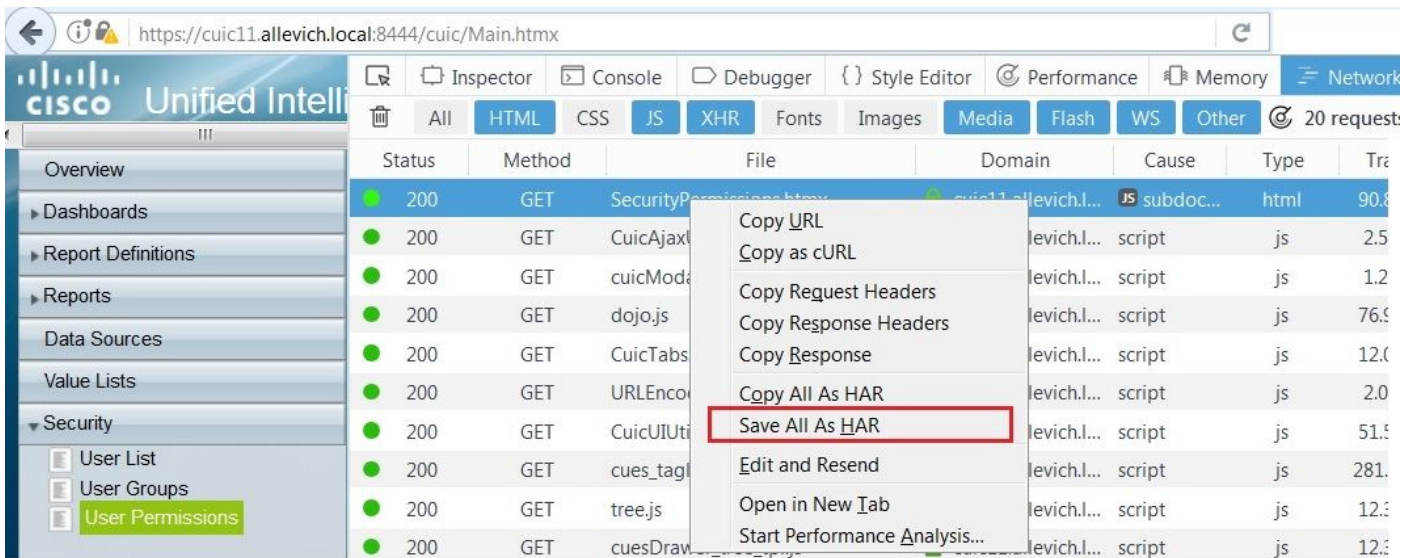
https://cuic11.allevich.local:8444/cuic/Main.htmx

cisco Unified Intelli

Inspector | Console | Debugger | Style Editor | Performance | Memory | Network

All | HTML | CSS | JS | XHR | Fonts | Images | Media | Flash | WS | Other | 20 requests

Overview
Dashboards
Report Definitions
Reports
Data Sources
Value Lists
Security
User List
User Groups
User Permissions

| Status | Method | File | Domain | Cause | Type | Tra |
|---|---|---|---|---|---|---|
| 200 | GET | SecurityP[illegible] | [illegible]llevich.l... | subdoc... | html | 90.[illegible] |
| 200 | GET | CuicAjax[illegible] | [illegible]levich.l... | script | js | 2.5 |
| 200 | GET | cuicMod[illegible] | levich.l... | script | js | 1.2 |
| 200 | GET | dojo.js | levich.l... | script | js | 76.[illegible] |
| 200 | GET | CuicTabs | levich.l... | script | js | 12.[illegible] |
| 200 | GET | URLEnco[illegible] | levich.l... | script | js | 2.0 |
| 200 | GET | CuicUIUti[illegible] | levich.l... | script | js | 51.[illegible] |
| 200 | GET | cues_tagl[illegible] | levich.l... | script | js | 281. |
| 200 | GET | tree.js | levich.l... | script | js | 12.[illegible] |
| 200 | GET | cuesDraw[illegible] | levich.l... | script | js | 12.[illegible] |

Copy URL
Copy as cURL
Copy Request Headers
Copy Response Headers
Copy Response
Copy All As HAR
Save All As HAR
Edit and Resend
Open in New Tab
Start Performance Analysis...